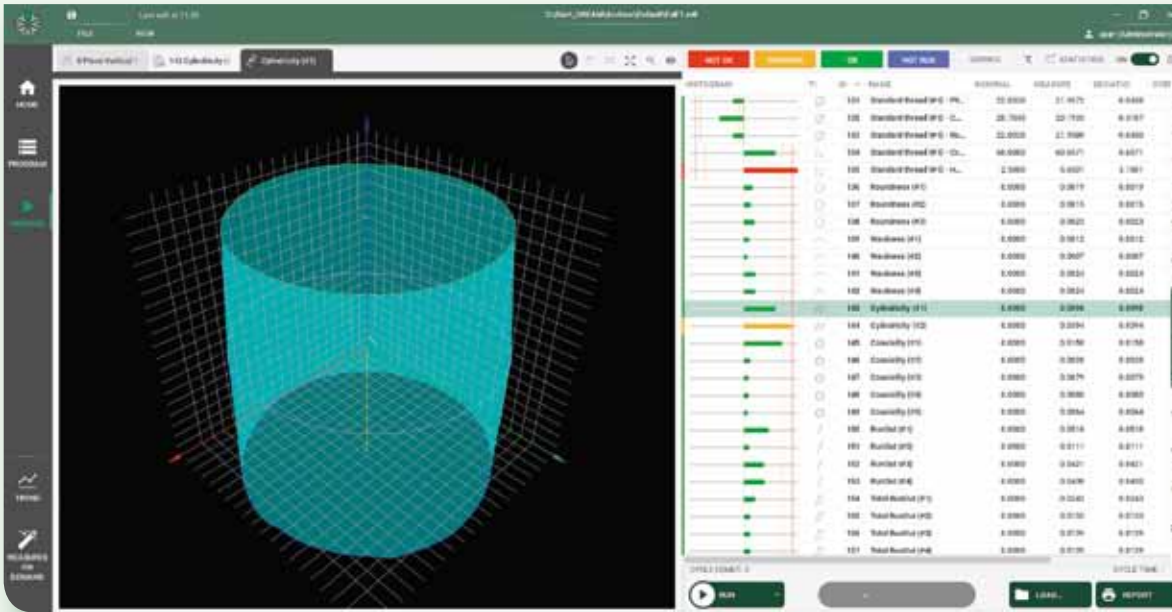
FILE

HOME

PROGRAM

TREND

NOT OK

OK

NOT RUN

HISTOGRAM

NAME

NOMINAL

MEASURE

DEVIATIO

STATISTICS

ON

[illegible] Standard thread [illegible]

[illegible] Standard thread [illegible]

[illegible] Standard thread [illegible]

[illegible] Standard thread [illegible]

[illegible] Standard thread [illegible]

136 Roundness (#1)

137 Roundness (#2)

138 Roundness (#3)

139 Waviness (#1)

140 Waviness (#2)

141 Waviness (#3)

142 Waviness (#4)

143 Cylindricity (#1)

144 Cylindricity (#2)

145 Conicity (#1)

146 Conicity (#2)

147 Conicity (#3)

148 Conicity (#4)

149 Conicity (#5)

150 Runout (#1)

151 Runout (#2)

152 Runout (#3)

153 Runout (#4)

154 Total Runout (#1)

155 Total Runout (#2)

156 Total Runout (#3)

157 Total Runout (#4)

CYCLE COUNT: 3

CYCLE TIME

RUN

LOAD...

REPORT